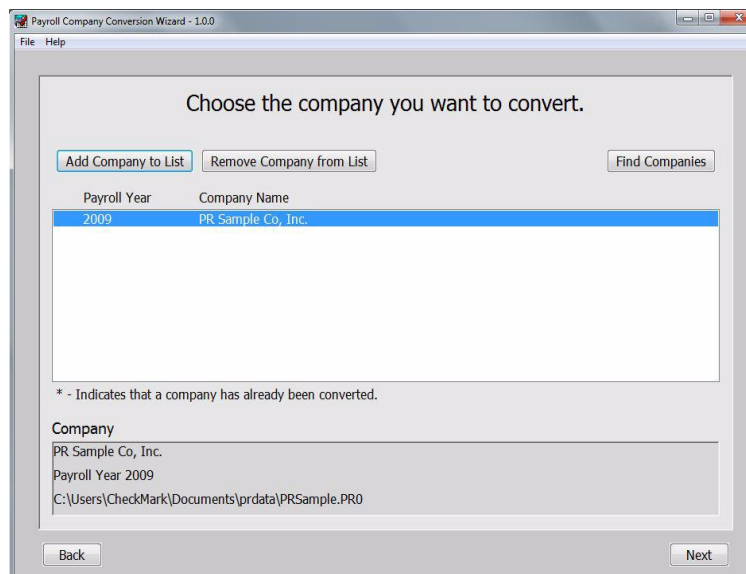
Payroll Company Conversion Wizard - 1.0.0

File Help

Choose the company you want to convert.

Add Company to List | Remove Company from List | Find Companies

| Payroll Year | Company Name |
|---|---|
| 2009 | PR Sample Co, Inc. |

* - Indicates that a company has already been converted.

Company

PR Sample Co, Inc.

Payroll Year 2009

C:\Users\CheckMark\Documents\prdata\PRSample.PR0

Back

Next